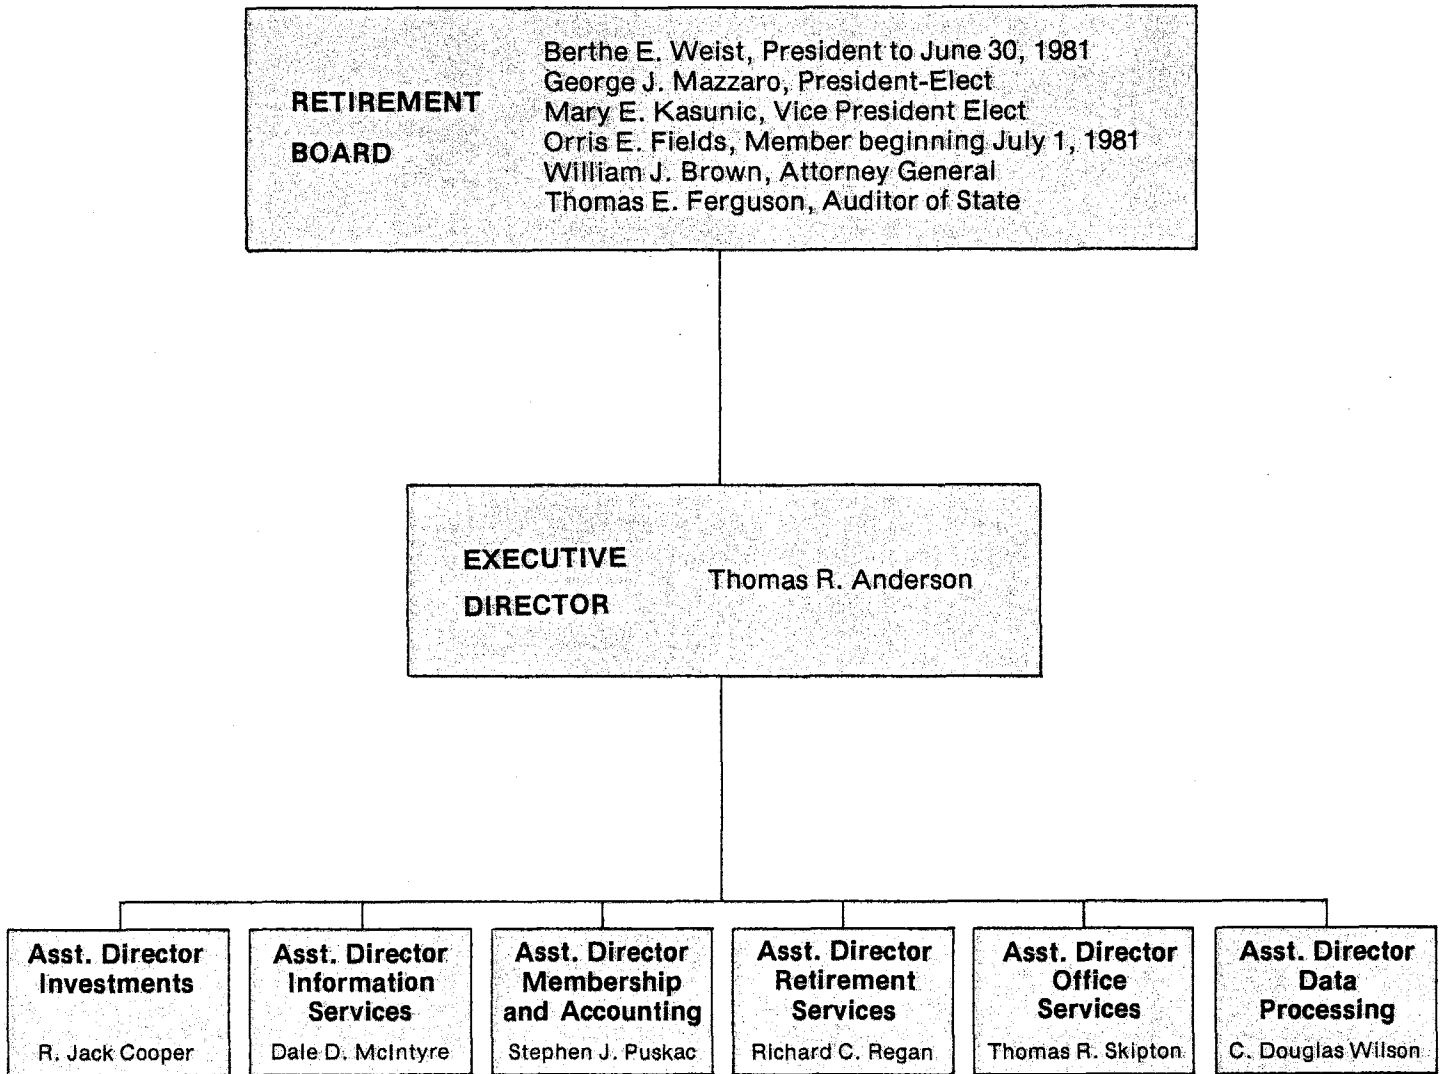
RETIREMENT BOARD

Berthe E. Weist, President to June 30, 1981
George J. Mazzaro, President-Elect
Mary E. Kasunic, Vice President Elect
Orris E. Fields, Member beginning July 1, 1981
William J. Brown, Attorney General
Thomas E. Ferguson, Auditor of State

EXECUTIVE DIRECTOR

Thomas R. Anderson

Asst. Director Investments

R. Jack Cooper

Asst. Director Information Services

Dale D. McIntyre

Asst. Director Membership and Accounting

Stephen J. Puskac

Asst. Director Retirement Services

Richard C. Regan

Asst. Director Office Services

Thomas R. Skipton

Asst. Director Data Processing

C. Douglas Wilson